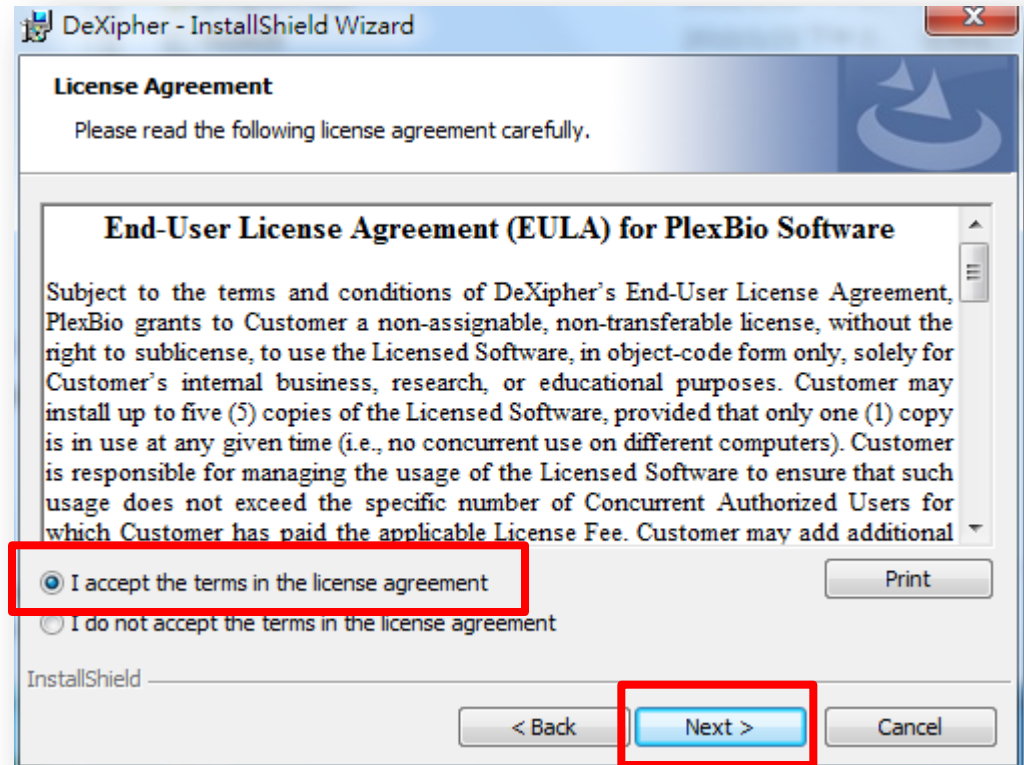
DeXipher - InstallShield Wizard

License Agreement

Please read the following license agreement carefully.

End-User License Agreement (EULA) for PlexBio Software

Subject to the terms and conditions of DeXipher's End-User License Agreement, PlexBio grants to Customer a non-assignable, non-transferable license, without the right to sublicense, to use the Licensed Software, in object-code form only, solely for Customer's internal business, research, or educational purposes. Customer may install up to five (5) copies of the Licensed Software, provided that only one (1) copy is in use at any given time (i.e., no concurrent use on different computers). Customer is responsible for managing the usage of the Licensed Software to ensure that such usage does not exceed the specific number of Concurrent Authorized Users for which Customer has paid the applicable License Fee. Customer may add additional

I accept the terms in the license agreement

I do not accept the terms in the license agreement

Print

InstallShield

< Back

Next >

Cancel